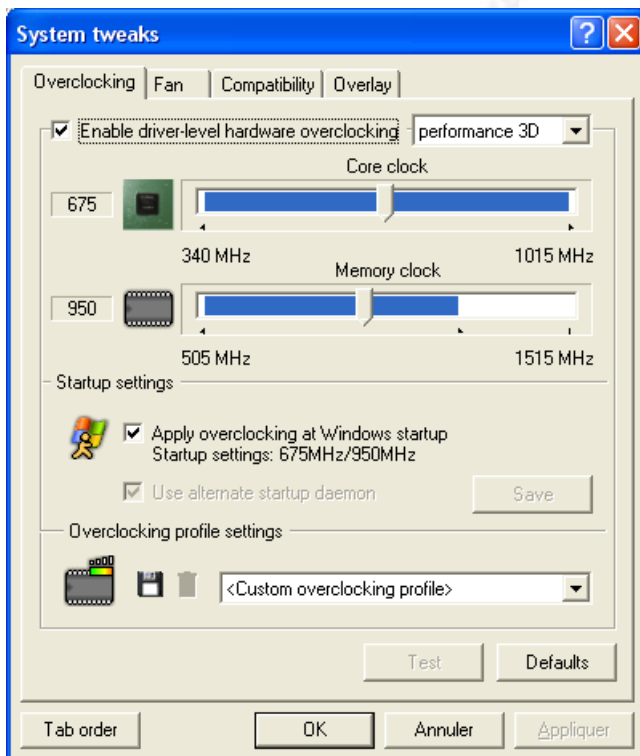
System tweaks

?

Overclocking | Fan | Compatibility | Overlay

Enable driver-level hardware overclocking

performance 3D

Core clock

675

340 MHz

1015 MHz

Memory clock

950

505 MHz

1515 MHz

Startup settings

Apply overclocking at Windows startup
Startup settings: 675MHz/950MHz

Use alternate startup daemon

Save

Overclocking profile settings

<Custom overclocking profile>

Test

Defaults

Tab order

OK

Annuler

Appliquer